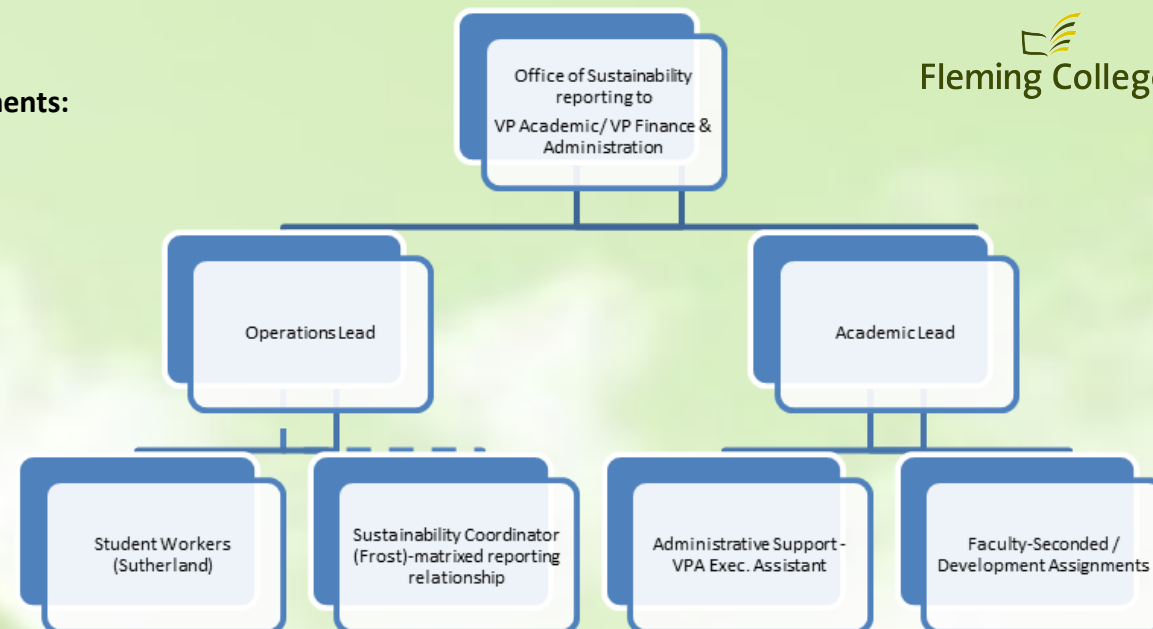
ments:

Fleming College

Office of Sustainability reporting to
VP Academic/ VP Finance & Administration

Operations Lead

Academic Lead

Student Workers (Sutherland)

Sustainability Coordinator (Frost)-matrixed reporting relationship

Administrative Support - VPA Exec. Assistant

Faculty-Seconded / Development Assignments